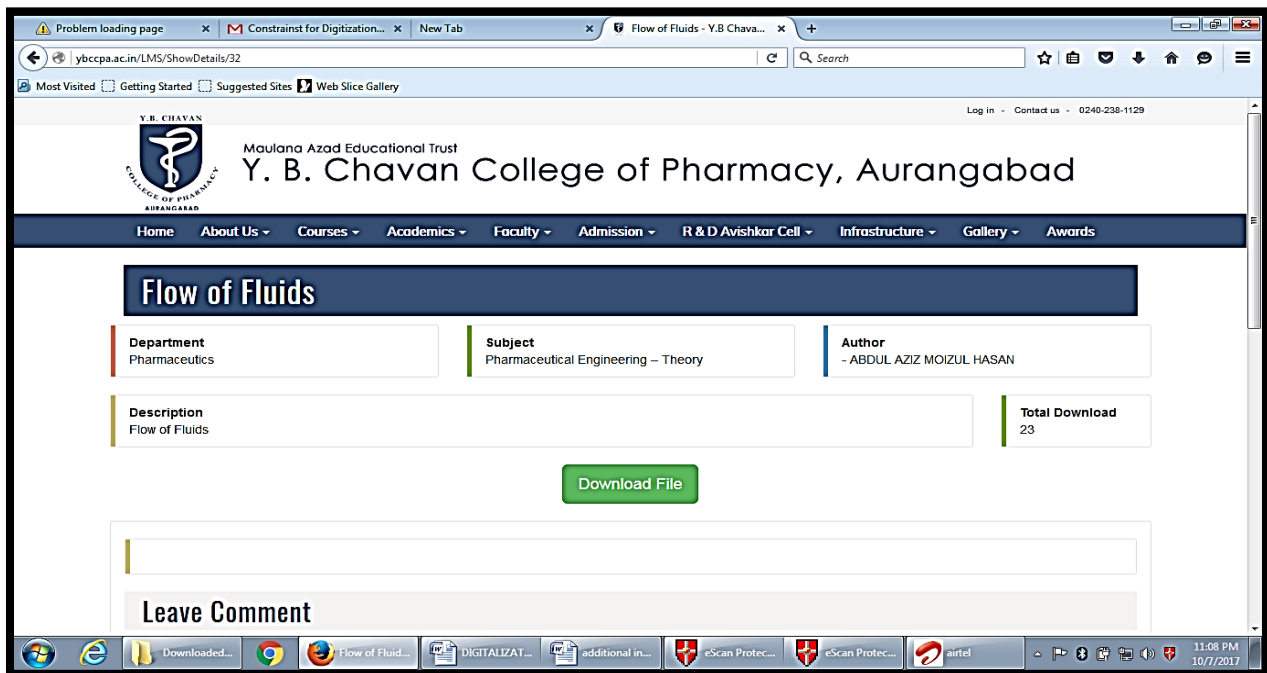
Problem loading page
Constrainst for Digitization...
New Tab
Flow of Fluids - Y.B Chava...
ybccpa.ac.in/LMS/ShowDetails/32
Search
Most Visited Getting Started Suggested Sites Web Slice Gallery

Log in - Contact us - 0240-238-1129

Y. B. CHAVAN
COLLEGE OF PHARMACY
AURANGABAD

Maulana Azad Educational Trust
Y. B. Chavan College of Pharmacy, Aurangabad

Home About Us Courses Academics Faculty Admission R & D Avishkar Cell Infrastructure Gallery Awards

Flow of Fluids

Department
Pharmaceutics

Subject
Pharmaceutical Engineering – Theory

Author
- ABDUL AZIZ MOIZUL HASAN

Description
Flow of Fluids

Total Download
23

Download File

Leave Comment

Downloaded... Flow of Fluid... DIGITALIZAT... additional in... eScan Protec... eScan Protec... airtel 11:08 PM 10/7/2017